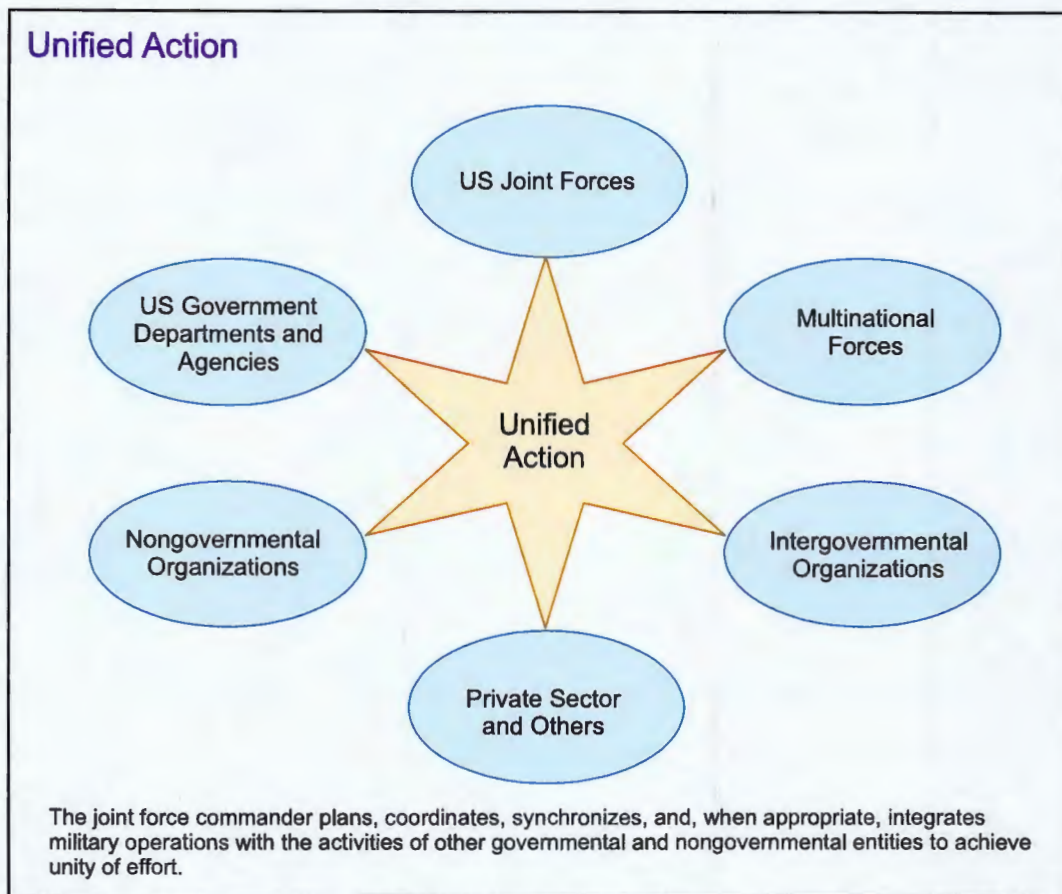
Unified Action

US Joint Forces

US Government Departments and Agencies

Multinational Forces

Unified Action

Nongovernmental Organizations

Intergovernmental Organizations

Private Sector and Others

The joint force commander plans, coordinates, synchronizes, and, when appropriate, integrates military operations with the activities of other governmental and nongovernmental entities to achieve unity of effort.